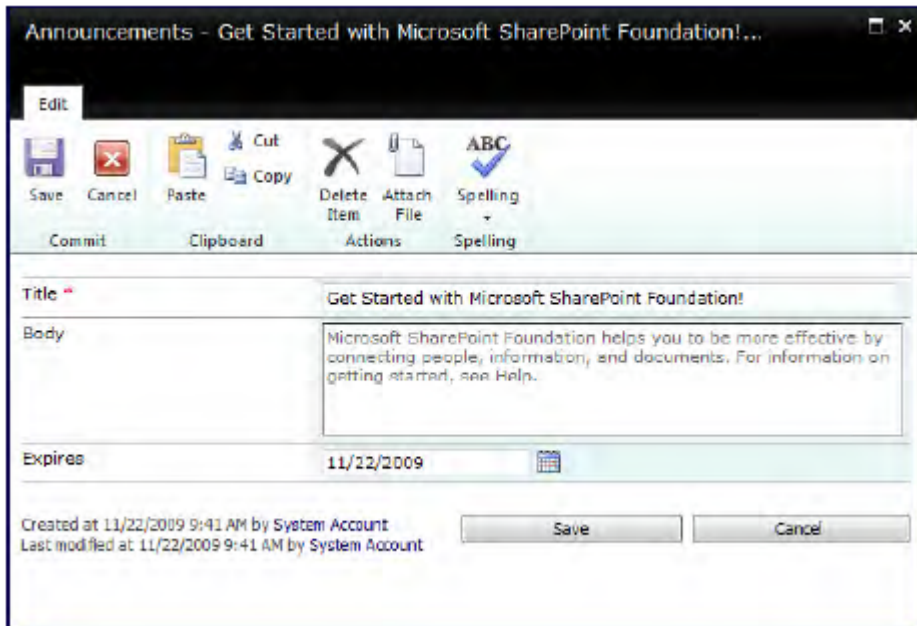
Announcements - Get Started with Microsoft SharePoint Foundation!...

Edit

Save Cancel
Commit

Paste
Cut
Copy
Clipboard

Delete Item
Attach File
Actions

ABC
Spelling
Spelling

Title *
Get Started with Microsoft SharePoint Foundation!

Body
Microsoft SharePoint Foundation helps you to be more effective by connecting people, information, and documents. For information on getting started, see Help.

Expires
11/22/2009

Created at 11/22/2009 9:41 AM by System Account
Last modified at 11/22/2009 9:41 AM by System Account

Save
Cancel